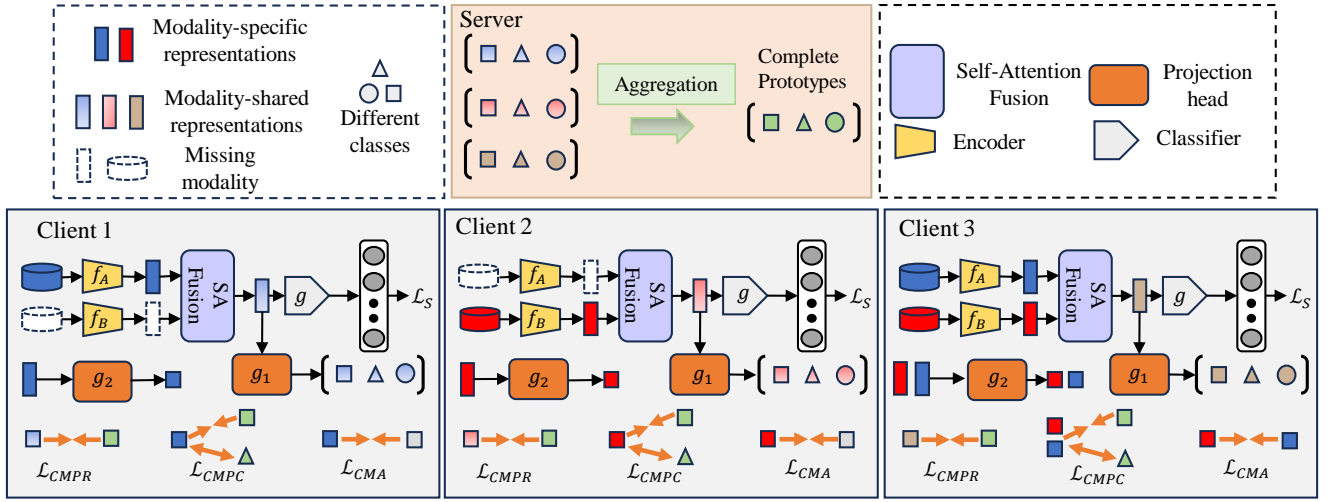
Modality-specific representations

Modality-shared representations

Missing modality

Different classes

Server

Aggregation

Complete Prototypes

Self-Attention Fusion

Projection head

Encoder

Classifier

Client 1

$f_A$

$f_B$

SA Fusion

$g$

$\mathcal{L}_S$

$g_2$

$g_1$

$\mathcal{L}_{CMPR}$

$\mathcal{L}_{CMPC}$

$\mathcal{L}_{CMA}$

Client 2

$f_A$

$f_B$

SA Fusion

$g$

$\mathcal{L}_S$

$g_2$

$g_1$

$\mathcal{L}_{CMPR}$

$\mathcal{L}_{CMPC}$

$\mathcal{L}_{CMA}$

Client 3

$f_A$

$f_B$

SA Fusion

$g$

$\mathcal{L}_S$

$g_2$

$g_1$

$\mathcal{L}_{CMPR}$

$\mathcal{L}_{CMPC}$

$\mathcal{L}_{CMA}$